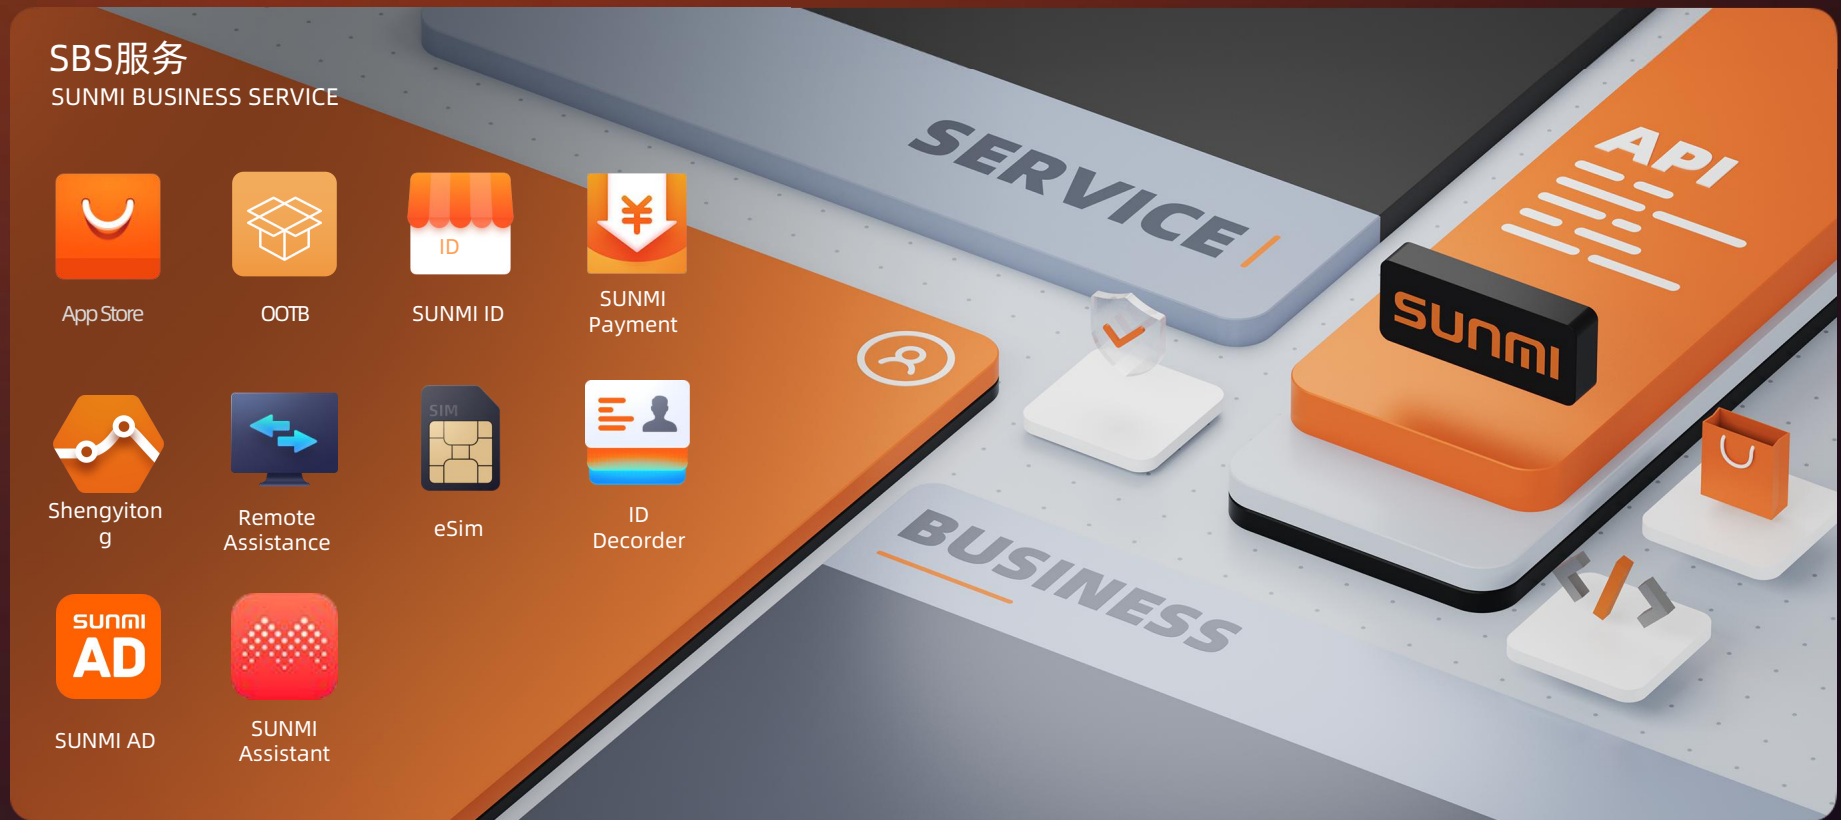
SBS服务
SUNMI BUSINESS SERVICE

App Store

OOTB

ID

SUNMI ID

SUNMI Payment

Shengyiton g

Remote Assistance

SIM

eSim

ID Decorder

SUNMI AD

SUNMI AD

SUNMI Assistant

SERVICE

API

SUNMI

BUSINESS